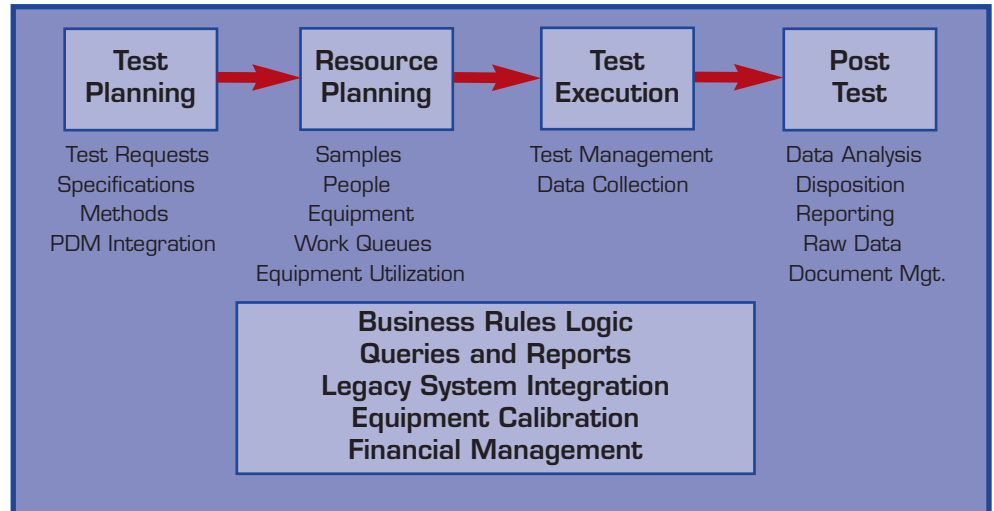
Test Planning

Test Requests
Specifications
Methods
PDM Integration

Resource Planning

Samples
People
Equipment
Work Queues
Equipment Utilization

Test Execution

Test Management
Data Collection

Post Test

Data Analysis
Disposition
Reporting
Raw Data
Document Mgt.

Business Rules Logic
Queries and Reports
Legacy System Integration
Equipment Calibration
Financial Management